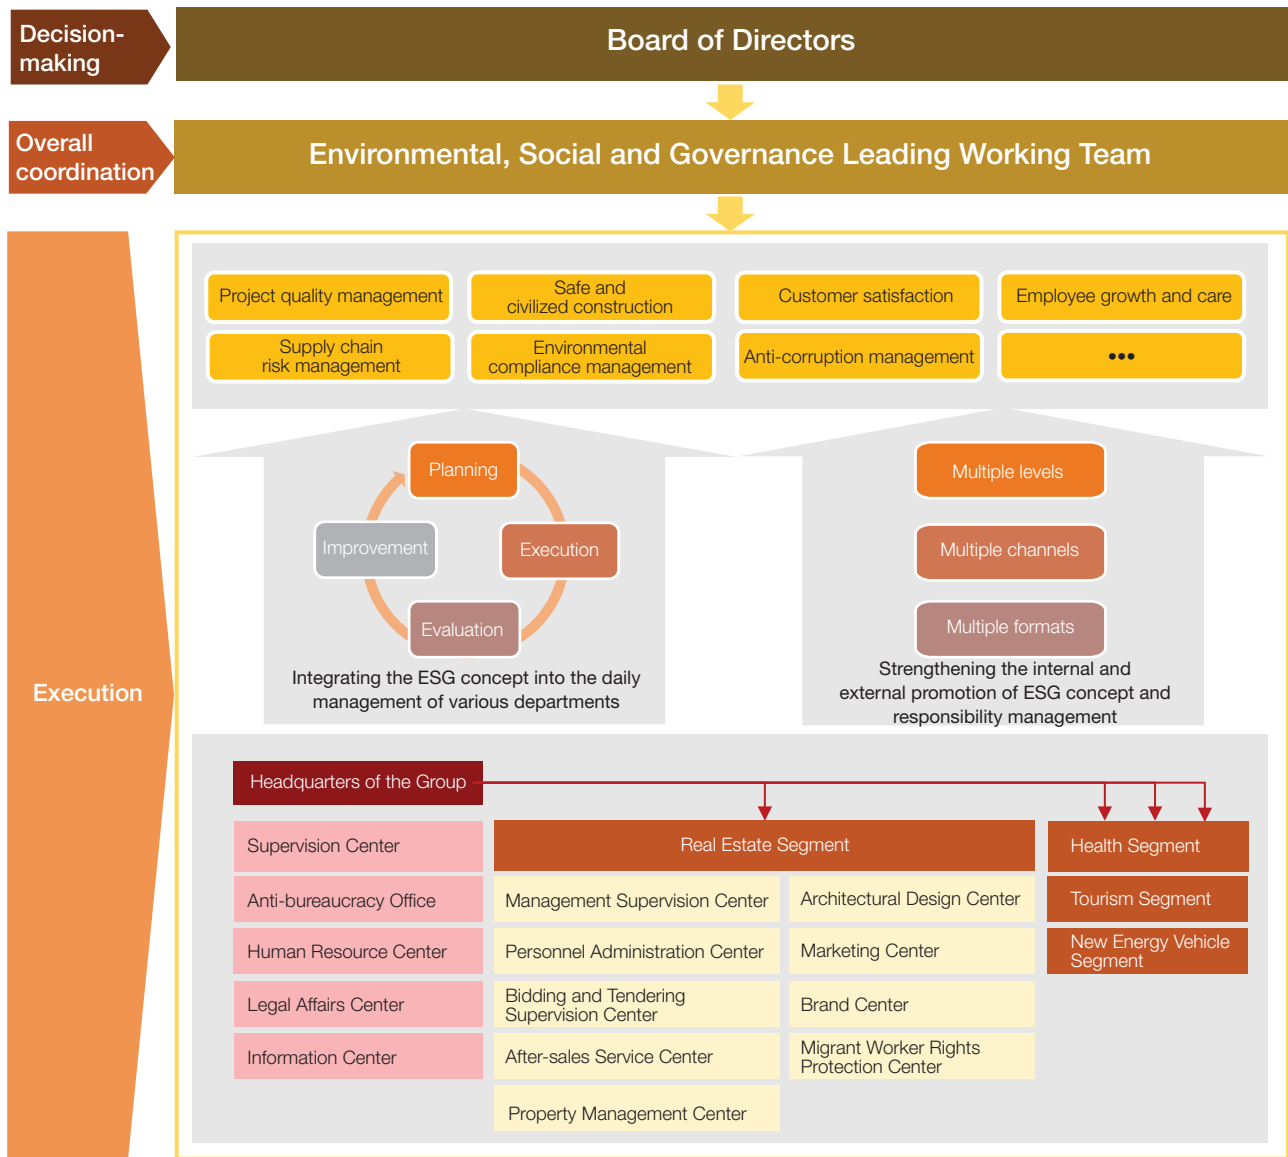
Decision-making

Board of Directors

Overall coordination

Environmental, Social and Governance Leading Working Team

Execution

Project quality management

Safe and civilized construction

Customer satisfaction

Employee growth and care

Supply chain risk management

Environmental compliance management

Anti-corruption management

•••

Planning

Execution

Evaluation

Improvement

Integrating the ESG concept into the daily management of various departments

Multiple levels

Multiple channels

Multiple formats

Strengthening the internal and external promotion of ESG concept and responsibility management

Headquarters of the Group

Supervision Center

Anti-bureaucracy Office

Human Resource Center

Legal Affairs Center

Information Center

Real Estate Segment

Management Supervision Center

Architectural Design Center

Personnel Administration Center

Marketing Center

Bidding and Tendering Supervision Center

Brand Center

After-sales Service Center

Migrant Worker Rights Protection Center

Property Management Center

Health Segment

Tourism Segment

New Energy Vehicle Segment